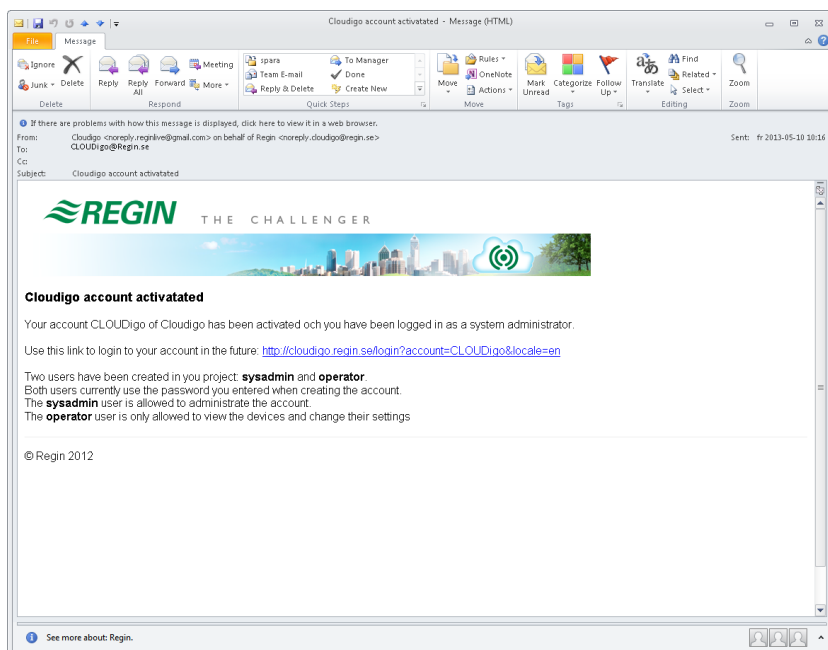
Cloudigo account activatated - Message (HTML)

File
Message

Ignore
Junk
Delete
Delete

Reply
Reply All
Forward
Meeting
More
Respond

spara
Team E-mail
Reply & Delete
To Manager
Done
Create New
Quick Steps

Move
Rules
OneNote
Actions
Move

Mark Unread
Categorize
Follow Up
Tags

Translate
Find
Related
Select
Editing

Zoom
Zoom

If there are problems with how this message is displayed, click here to view it in a web browser.

From: Cloudigo <noreply.reginlive@gmail.com> on behalf of Regin <noreply.cloudigo@regin.se>
Sent: fr 2013-05-10 10:16
To: CLOUDigo@Regin.se
Cc:
Subject: Cloudigo account activatated

REGIN THE CHALLENGER

Cloudigo account activatated

Your account CLOUDigo of Cloudigo has been activated och you have been logged in as a system administrator.

Use this link to login to your account in the future: http://cloudigo.regin.se/login?account=CLOUDigo&locale=en

Two users have been created in you project: sysadmin and operator.
Both users currently use the password you entered when creating the account.
The sysadmin user is allowed to administrate the account.
The operator user is only allowed to view the devices and change their settings

© Regin 2012

See more about: Regin.